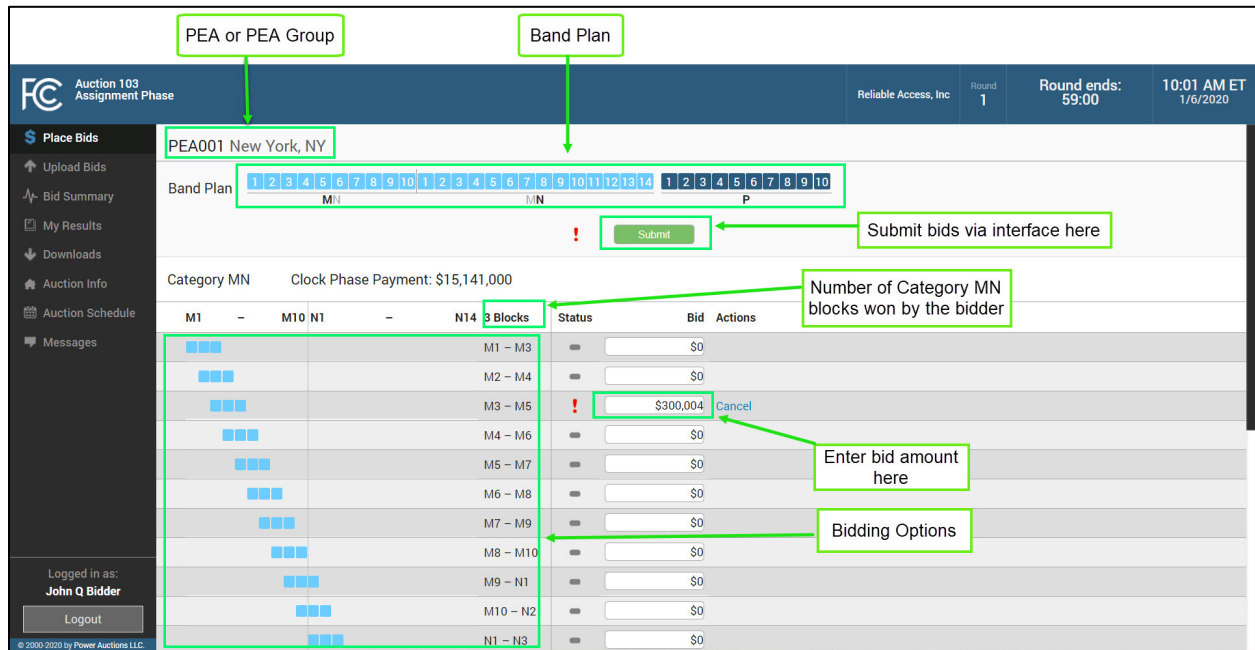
PEA or PEA Group

Band Plan

FCC Auction 103 Assignment Phase

Reliable Access, Inc

Round 1

Round ends: 59:00

10:01 AM ET 1/6/2020

Place Bids
Upload Bids
Bid Summary
My Results
Downloads
Auction Info
Auction Schedule
Messages

PEA001 New York, NY

Band Plan 1 2 3 4 5 6 7 8 9 10 1 2 3 4 5 6 7 8 9 10 11 12 13 14 1 2 3 4 5 6 7 8 9 10

MN MN P

!

Submit

Submit bids via interface here

Category MN Clock Phase Payment: $15,141,000

Number of Category MN blocks won by the bidder

| M1 – M10 N1 – N14 | 3 Blocks | Status | Bid | Actions |
|---|---|---|---|---|
| | M1 – M3 | | $0 | |
| | M2 – M4 | | $0 | |
| | M3 – M5 | ! | $300,004 | Cancel |
| | M4 – M6 | | $0 | |
| | M5 – M7 | | $0 | |
| | M6 – M8 | | $0 | |
| | M7 – M9 | | $0 | |
| | M8 – M10 | | $0 | |
| | M9 – N1 | | $0 | |
| | M10 – N2 | | $0 | |
| | N1 – N3 | | $0 | |

Enter bid amount here

Bidding Options

Logged in as:
John Q Bidder

Logout

© 2000-2020 by Power Auctions LLC.